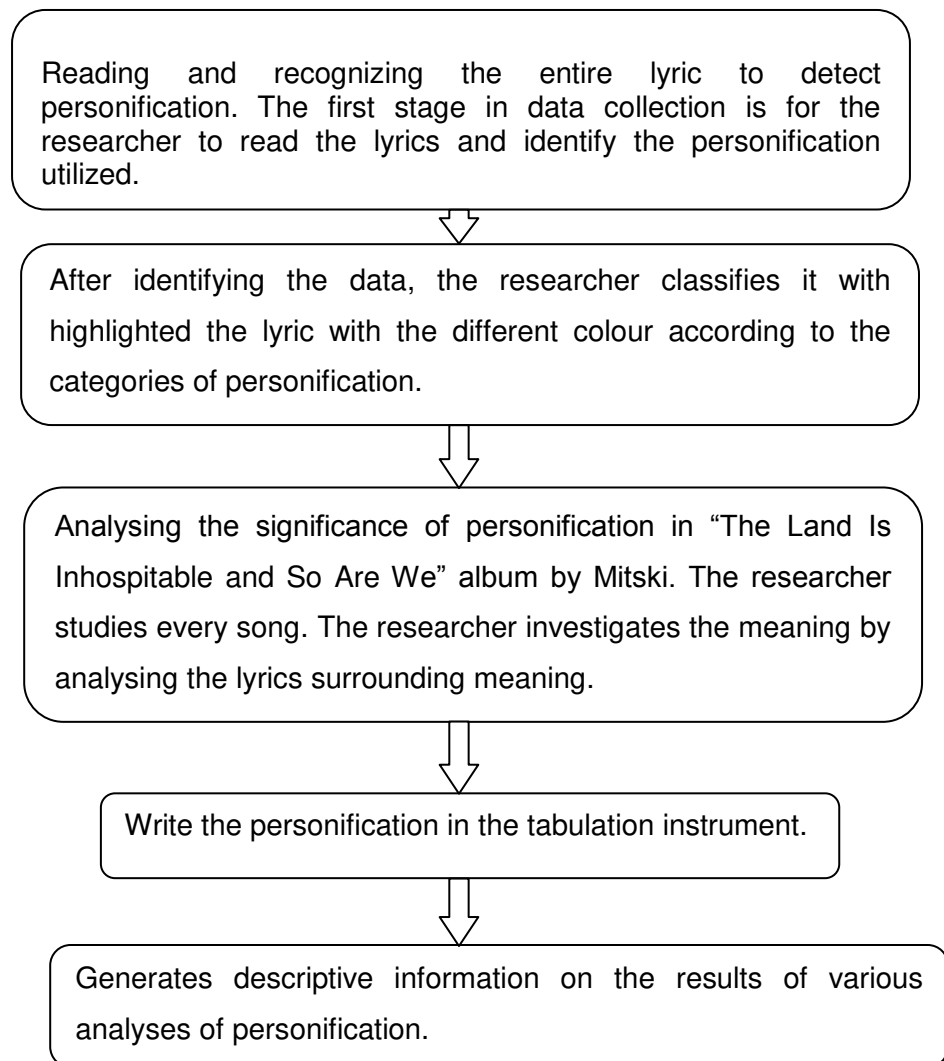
Reading and recognizing the entire lyric to detect personification. The first stage in data collection is for the researcher to read the lyrics and identify the personification utilized.

After identifying the data, the researcher classifies it with highlighted the lyric with the different colour according to the categories of personification.

Analysing the significance of personification in "The Land Is Inhospitable and So Are We" album by Mitski. The researcher studies every song. The researcher investigates the meaning by analysing the lyrics surrounding meaning.

Write the personification in the tabulation instrument.

Generates descriptive information on the results of various analyses of personification.